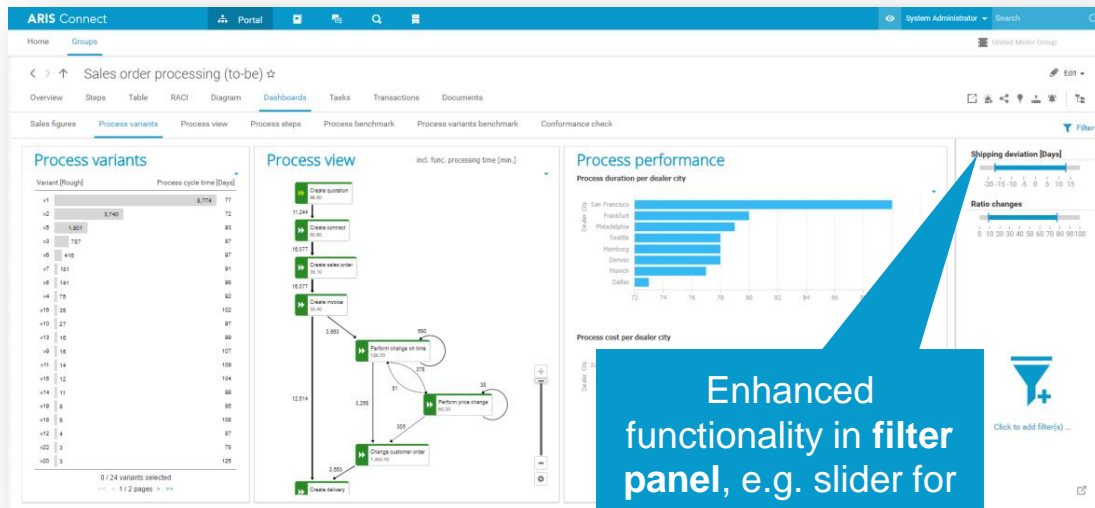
ARIS Connect Portal System Administrator Search

Home Groups United Motor Group

Sales order processing (to-be) ☆ Edit

Overview Steps Table RACI Diagram Dashboards Tasks Transactions Documents

Sales figures Process variants Process view Process steps Process benchmark Process variants benchmark Conformance check Filter

Process variants

| Variant [Rough] | | Process cycle time [Days] |
|---|---|---|
| v1 | 8,774 | 77 |
| v2 | 3,740 | 72 |
| v5 | 1,801 | 93 |
| v3 | 757 | 97 |
| v6 | 416 | 97 |
| v7 | 161 | 91 |
| v8 | 141 | 86 |
| v4 | 75 | 92 |
| v16 | 35 | 102 |
| v10 | 27 | 97 |
| v13 | 16 | 99 |
| v9 | 16 | 107 |
| v11 | 14 | 109 |
| v15 | 12 | 104 |
| v14 | 11 | 99 |
| v19 | 8 | 95 |
| v18 | 6 | 108 |
| v12 | 4 | 87 |
| v22 | 3 | 78 |
| v20 | 3 | 125 |

0 / 24 variants selected
1 / 2 pages

Process view

incl. func. processing time [min.]

Create quotation
11,244
Create contract
10,077
Create sales order
10,077
Create invoice
3,563
690
Perform change on time
378
31
33
12,514
2,259
Perform price change
305
Change customer order
3,553
Create delivery

Process performance

Process duration per dealer city

Dealer city
San Francisco
Frankfurt
Philadelphia
Seattle
Hamburg
Denver
Munich
Dallas

72 74 76 78 80 82 84

Process cost per dealer city

Shipping deviation [Days]
-20 -15 -10 -5 0 5 10 15

Ratio changes
0 10 20 30 40 50 60 70 80 90 100

Click to add filter(s) ...

Enhanced functionality in **filter panel**, e.g. slider for